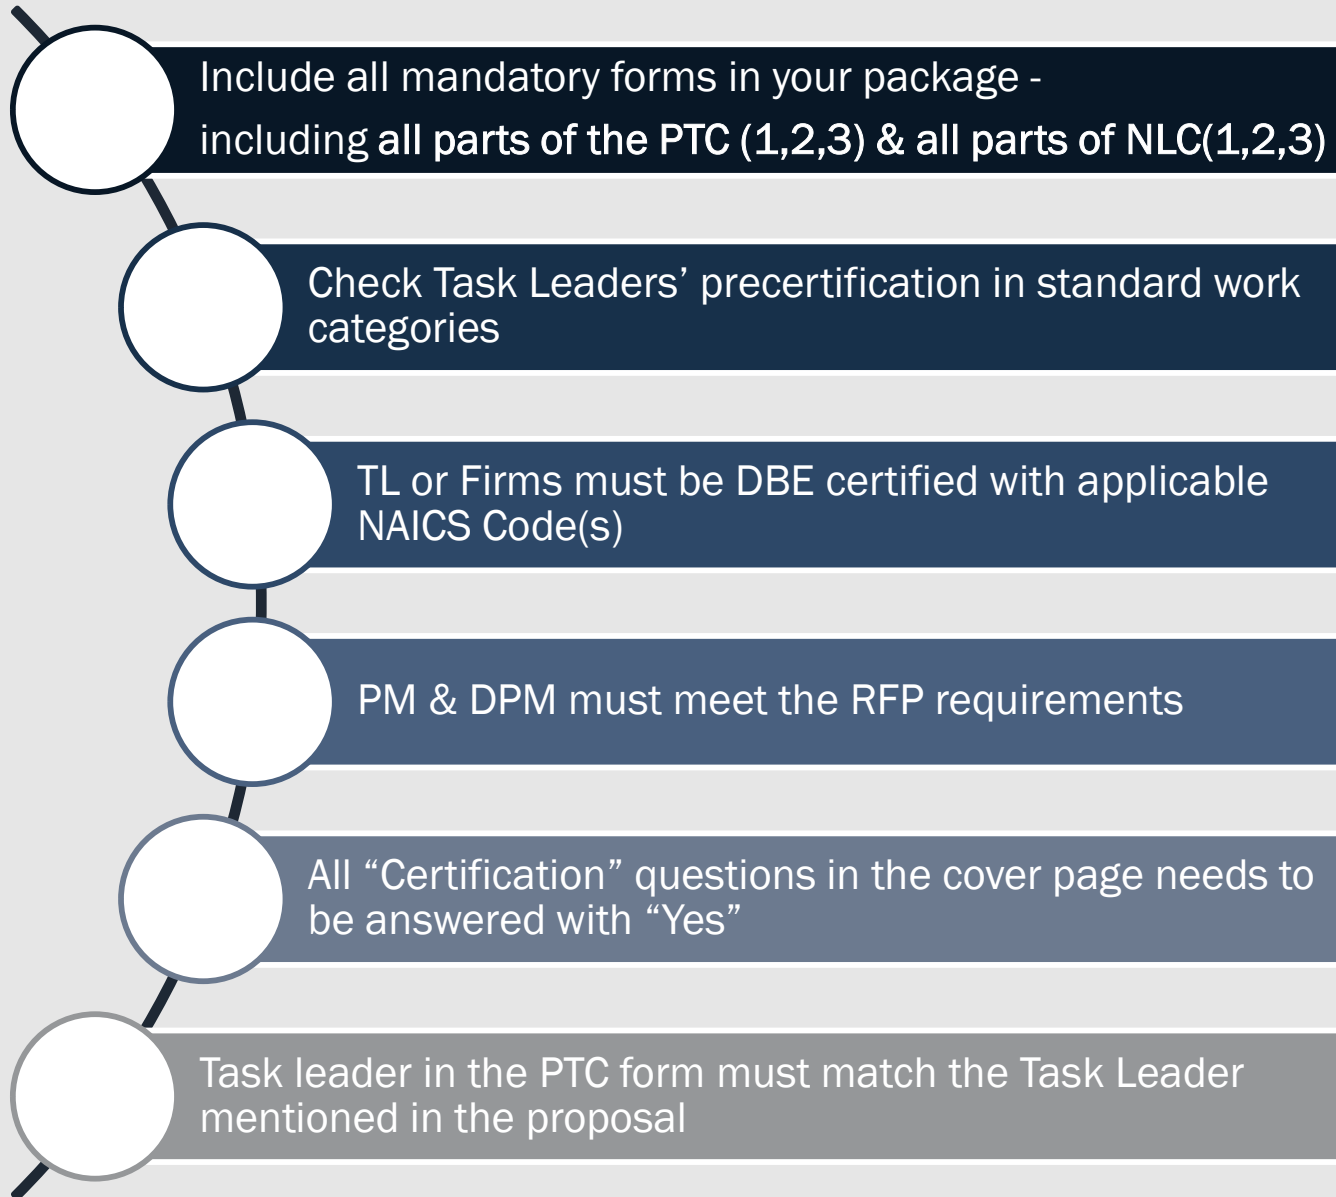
Include all mandatory forms in your package - including all parts of the PTC (1,2,3) & all parts of NLC(1,2,3)

Check Task Leaders’ precertification in standard work categories

TL or Firms must be DBE certified with applicable NAICS Code(s)

PM & DPM must meet the RFP requirements

All “Certification” questions in the cover page needs to be answered with “Yes”

Task leader in the PTC form must match the Task Leader mentioned in the proposal